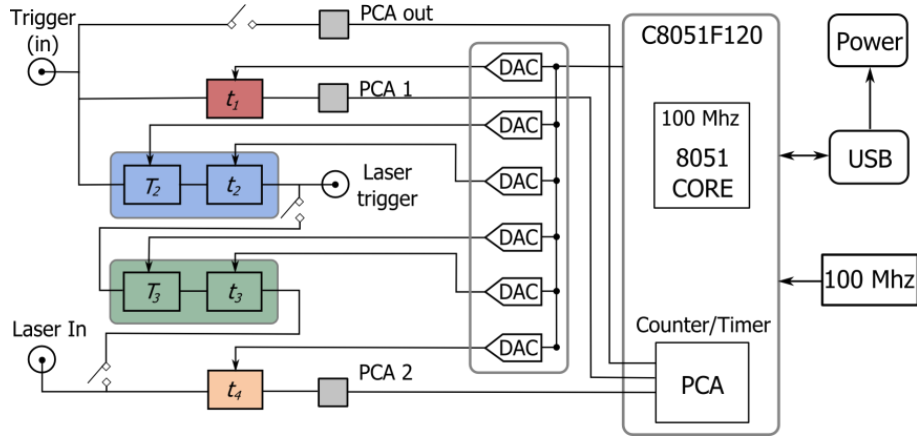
Trigger (in)

PCA out

PCA 1

$t_1$

$T_2$

$t_2$

Laser trigger

$T_3$

$t_3$

Laser In

$t_4$

PCA 2

DAC

DAC

DAC

DAC

DAC

DAC

C8051F120

100 Mhz

8051 CORE

Counter/Timer

PCA

Power

USB

100 Mhz